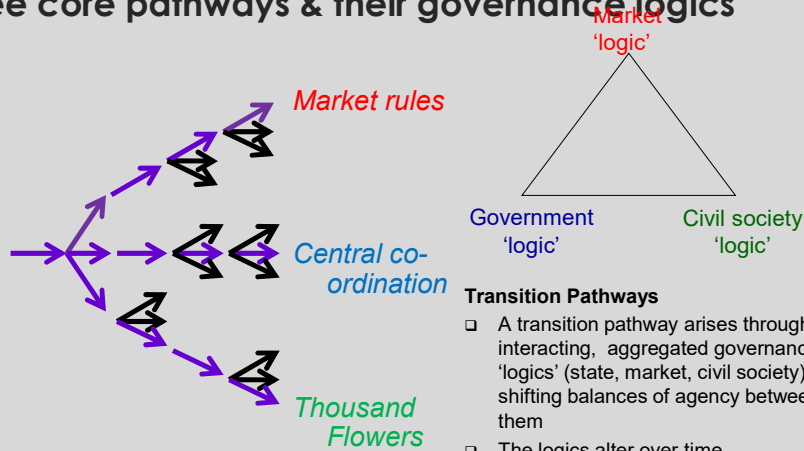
ee core pathways & their governance logics

Market rules

Central co-ordination

Thousand Flowers

Market 'logic'

Government 'logic'

Civil society 'logic'

Transition Pathways

❑ A transition pathway arises through interacting, aggregated governanc 'logics' (state, market, civil society) shifting balances of agency betwee them

❑ The logics alter over time